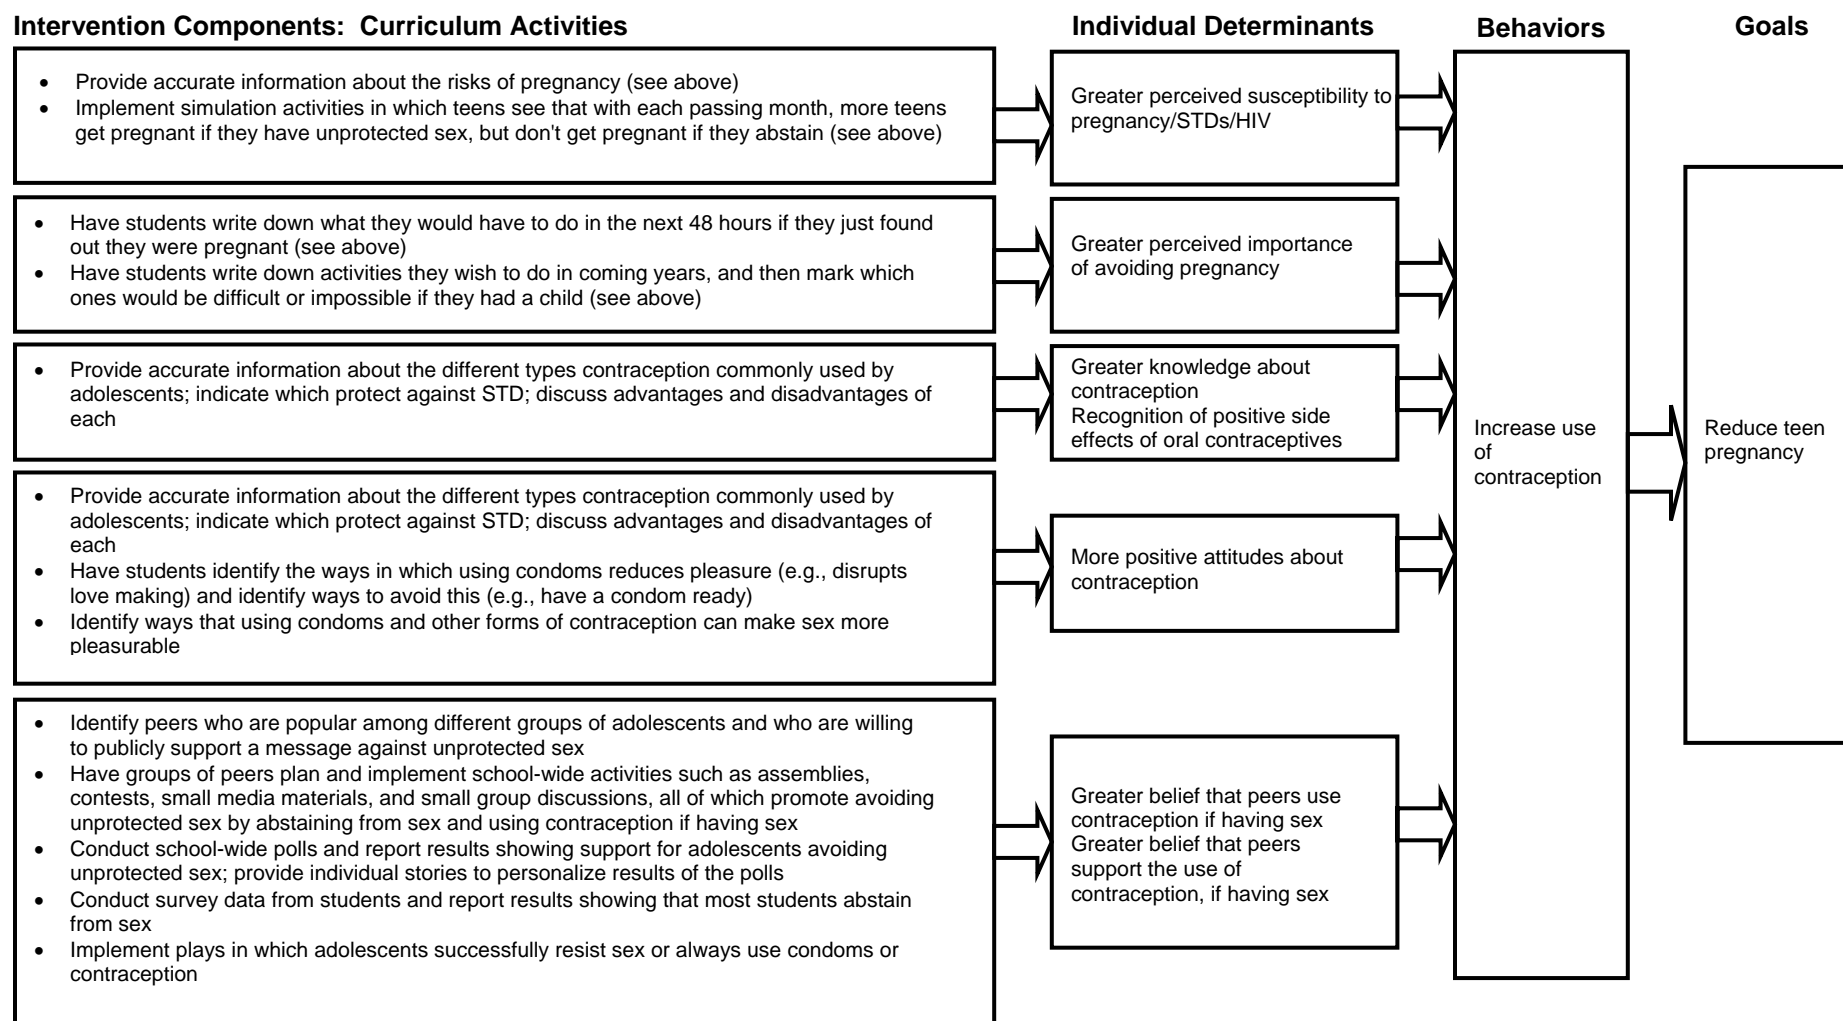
Intervention Components: Curriculum Activities

Individual Determinants

Behaviors

Goals

- Provide accurate information about the risks of pregnancy (see above)
- Implement simulation activities in which teens see that with each passing month, more teens get pregnant if they have unprotected sex, but don't get pregnant if they abstain (see above)

Greater perceived susceptibility to pregnancy/STDs/HIV

- Have students write down what they would have to do in the next 48 hours if they just found out they were pregnant (see above)
- Have students write down activities they wish to do in coming years, and then mark which ones would be difficult or impossible if they had a child (see above)

Greater perceived importance of avoiding pregnancy

- Provide accurate information about the different types contraception commonly used by adolescents; indicate which protect against STD; discuss advantages and disadvantages of each

Greater knowledge about contraception
Recognition of positive side effects of oral contraceptives

- Provide accurate information about the different types contraception commonly used by adolescents; indicate which protect against STD; discuss advantages and disadvantages of each
- Have students identify the ways in which using condoms reduces pleasure (e.g., disrupts love making) and identify ways to avoid this (e.g., have a condom ready)
- Identify ways that using condoms and other forms of contraception can make sex more pleasurable

More positive attitudes about contraception

- Identify peers who are popular among different groups of adolescents and who are willing to publicly support a message against unprotected sex
- Have groups of peers plan and implement school-wide activities such as assemblies, contests, small media materials, and small group discussions, all of which promote avoiding unprotected sex by abstaining from sex and using contraception if having sex
- Conduct school-wide polls and report results showing support for adolescents avoiding unprotected sex; provide individual stories to personalize results of the polls
- Conduct survey data from students and report results showing that most students abstain from sex
- Implement plays in which adolescents successfully resist sex or always use condoms or contraception

Greater belief that peers use contraception if having sex
Greater belief that peers support the use of contraception, if having sex

Increase use of contraception

Reduce teen pregnancy